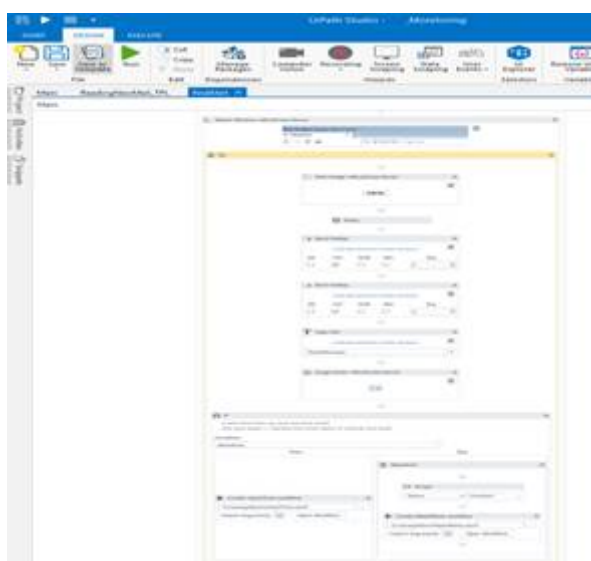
UiPath Studio - Monitoring

HOME DESIGN EXECUTE

New Save Save as Template Run Cut Copy Paste File Edit Manage Packages Dependencies Computer Vision Recording Screen Scraping Data Scraping User Events Wizards UI Explorer Selectors Remove Unused Variables

Main ReadingNewMail_TN NewMail

Main

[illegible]